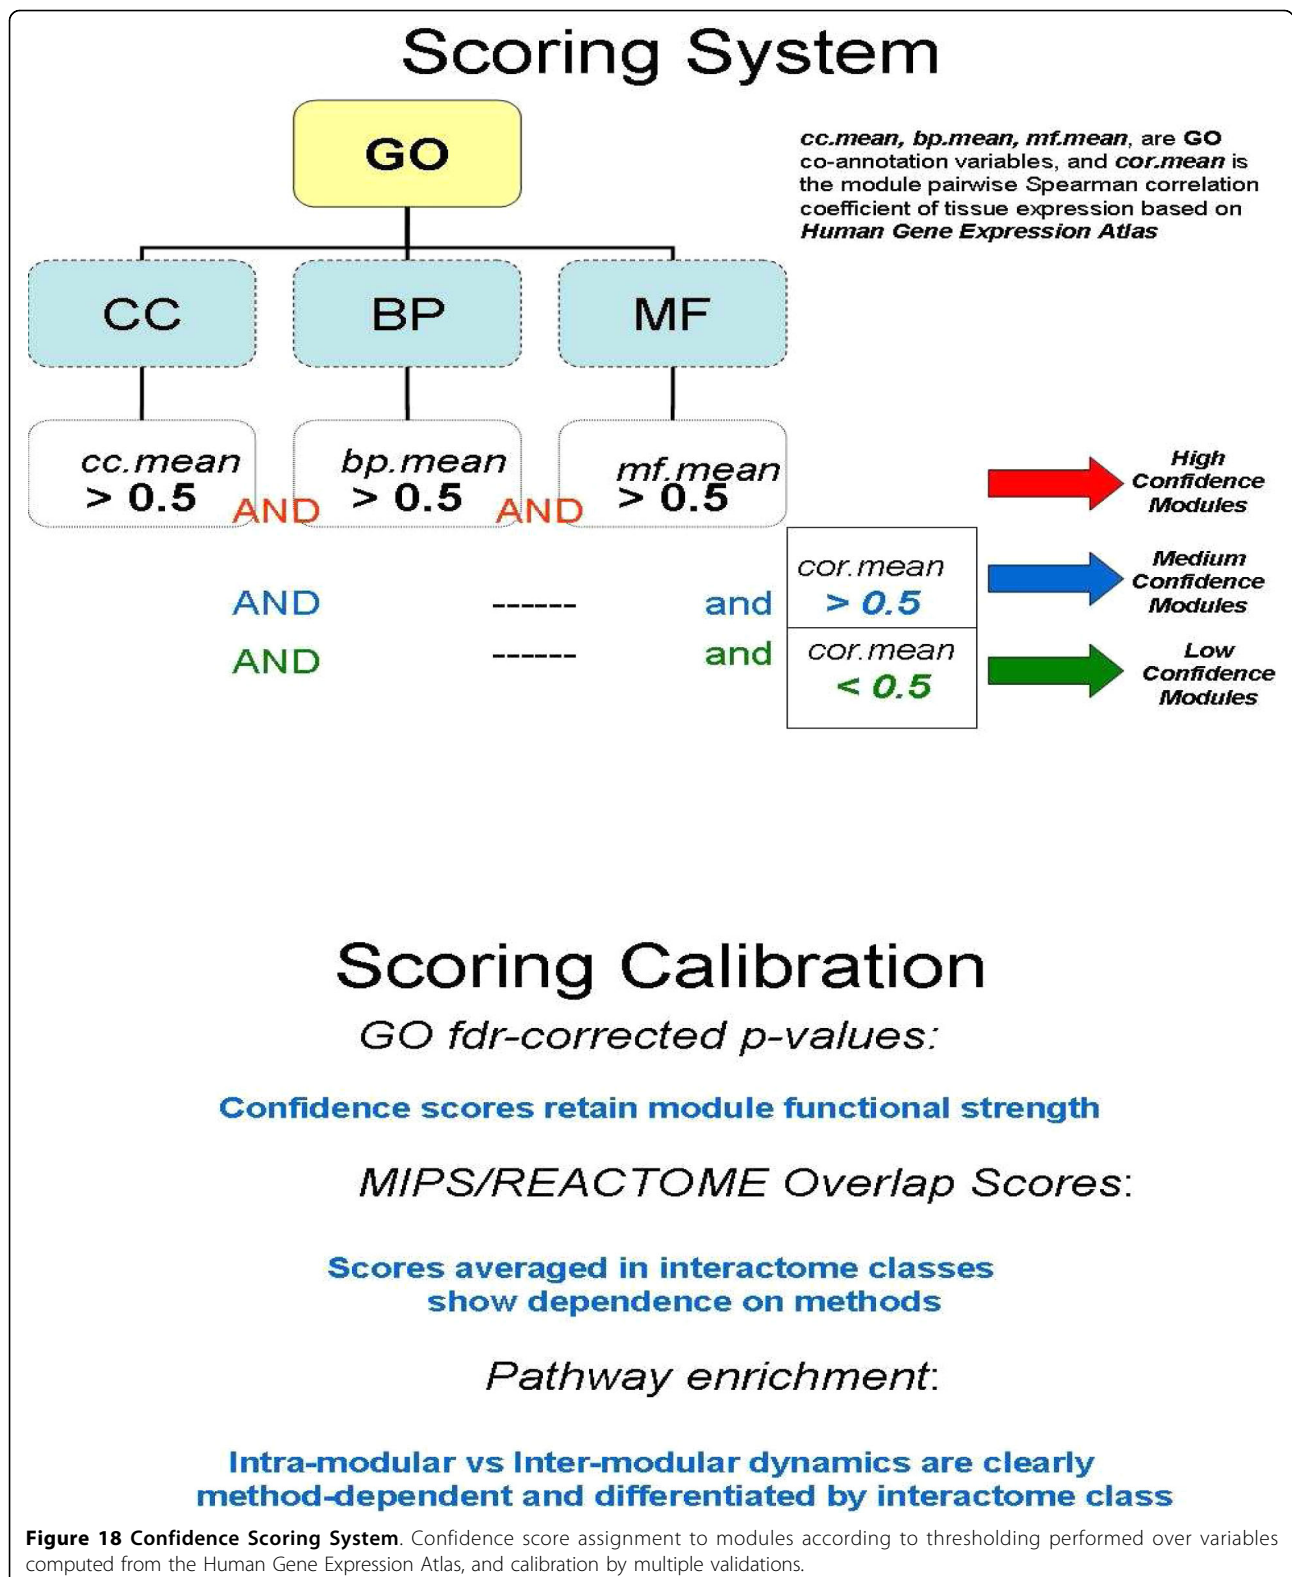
Scoring System

GO

cc.mean, bp.mean, mf.mean, are GO co-annotation variables, and cor.mean is the module pairwise Spearman correlation coefficient of tissue expression based on Human Gene Expression Atlas

CC

BP

MF

cc.mean > 0.5

AND

bp.mean > 0.5

AND

mf.mean > 0.5

High Confidence Modules

AND ------ and

cor.mean > 0.5

Medium Confidence Modules

AND ------ and

cor.mean < 0.5

Low Confidence Modules

Scoring Calibration

GO fdr-corrected p-values:

Confidence scores retain module functional strength

MIPS/REACTOME Overlap Scores:

Scores averaged in interactome classes show dependence on methods

Pathway enrichment:

Intra-modular vs Inter-modular dynamics are clearly method-dependent and differentiated by interactome class

Figure 18 Confidence Scoring System. Confidence score assignment to modules according to thresholding performed over variables computed from the Human Gene Expression Atlas, and calibration by multiple validations.